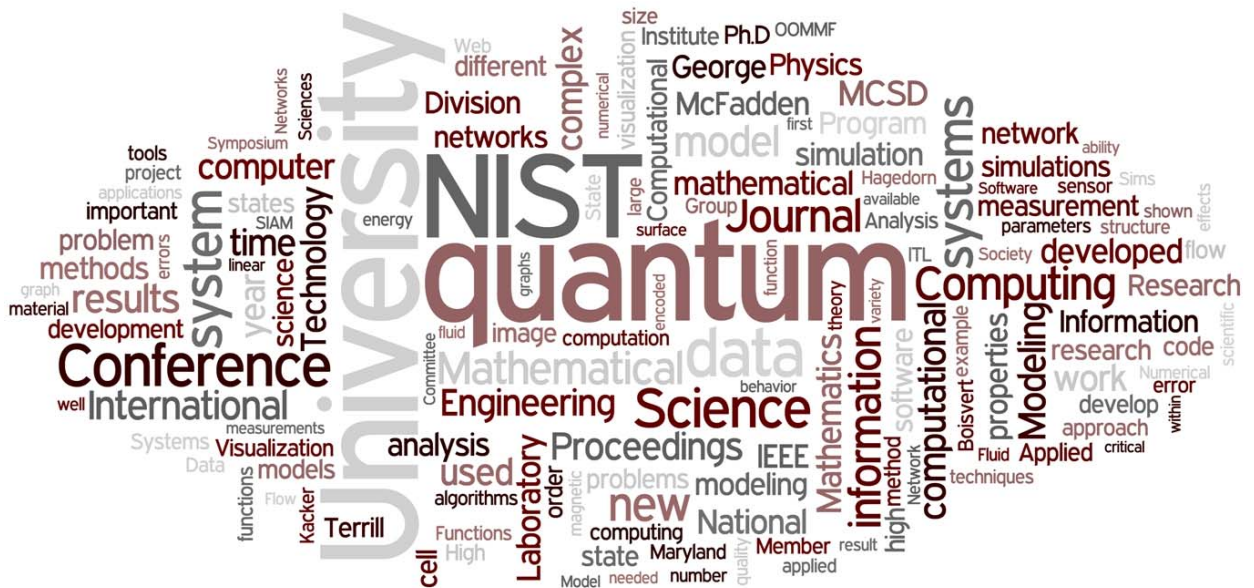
University NIST quantum

Web Networks Sciences Symposium tools project applications important SIAM states different Division networks computer system time year science Technology complex numerical visualization Institute Ph.D OOMMF size George Physics McFadden MCSD Computational model Program first simulation mathematical Journal Hagedorn available Group Analysis large surface State systems network ability simulations sensor Sims Software shown effects measurement parameters structure developed flow Society Computing Research ITL energy problem methods errors linear results graph material development Conference International graphs encoded fluid image computation function theory variety Mathematical data Mathematics information computational properties Modeling Information research code scientific work Numerical error within develop approach critical Applied Fluid techniques Boisvert example software behavior Committee Engineering Science well measurements Systems Data Visualization models analysis used Proceedings IEEE new modeling National high method Network problems algorithms order magnetic Flow functions Kacker Terrill Functions High cell Laboratory computing state Maryland Member result applied Model needed number quality